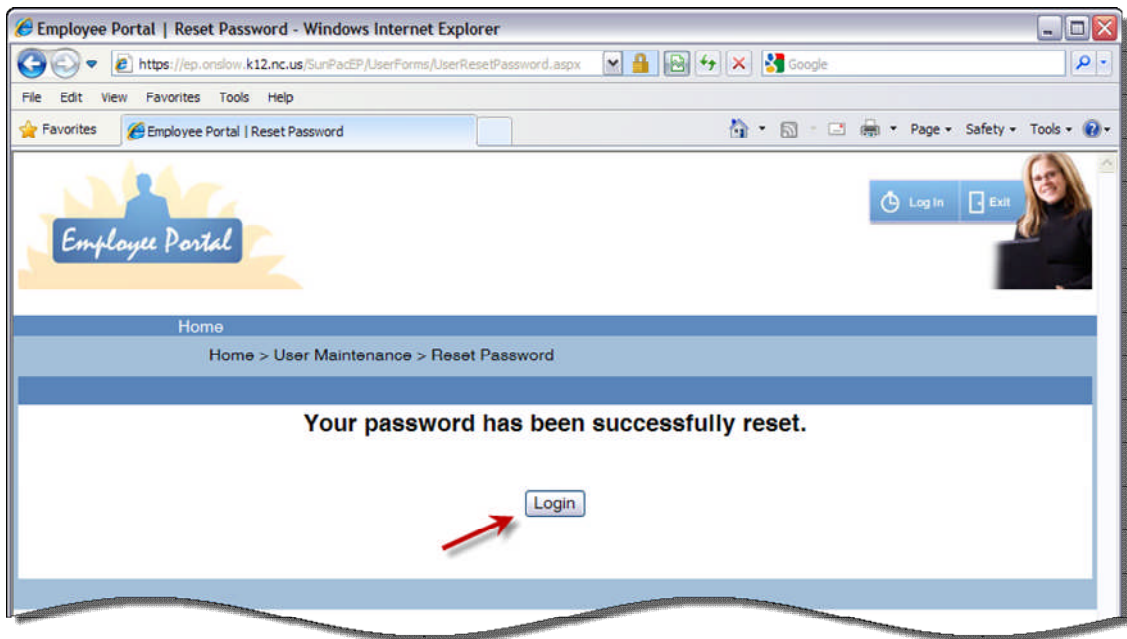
Employee Portal | Reset Password - Windows Internet Explorer

https://ep.onslow.k12.nc.us/SunPacEP/UserForms/UserResetPassword.aspx

Google

File Edit View Favorites Tools Help

Favorites

Employee Portal | Reset Password

Page ▾ Safety ▾ Tools ▾

Employee Portal

Log In

Exit

Home

Home > User Maintenance > Reset Password

Your password has been successfully reset.

Login